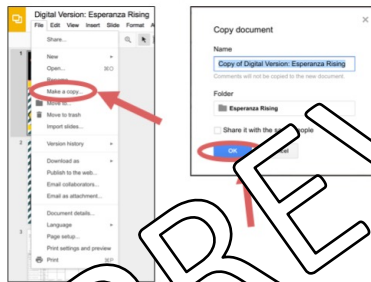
Digital Version: Esperanza Rising
File Edit View Insert Slide Format A
Share...
New
Open... ⌘O
Rename...
Make a copy...
Move to...
Move to trash
Import slides...
Version history
Download as
Publish to the web...
Email collaborators...
Email as attachment...
Document details...
Language
Page setup...
Print settings and preview
Print ⌘P
1
2
3

Copy document
Name
Copy of Digital Version: Esperanza Rising
Comments will not be copied to the new document.
Folder
Esperanza Rising
Share it with the same people
OK
Cancel